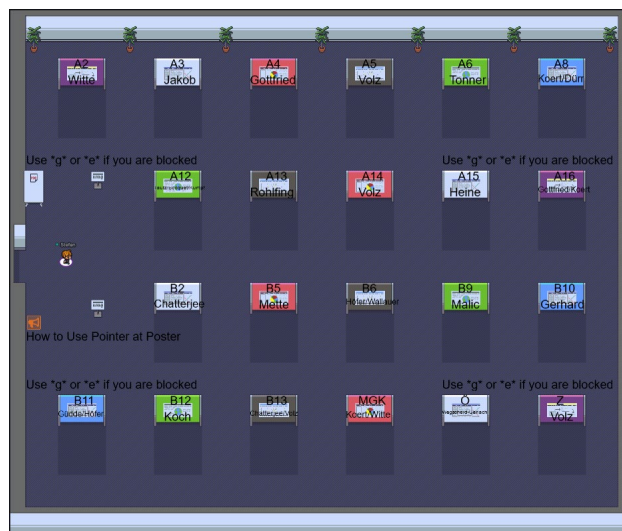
A2
Witte

A3
Jakob

A4
Gottfried

A5
Volz

A6
Tonner

A8
Koert/Dürr

Use *g* or *e* if you are blocked

Use *g* or *e* if you are blocked

A12
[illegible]

A13
Rohlfing

A14
Volz

A15
Heine

A16
Gottfried/Koert

B2
Chatterjee

B5
Meitte

B6
Höfer/Walbauer

B9
Malic

B10
Gerhard

How to Use Pointer at Poster

Use *g* or *e* if you are blocked

Use *g* or *e* if you are blocked

B11
Gudde/Höfer

B12
Koch

B13
Chatterjee/Volz

MGK
Koch/Witte

Ö
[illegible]

Z
Volz